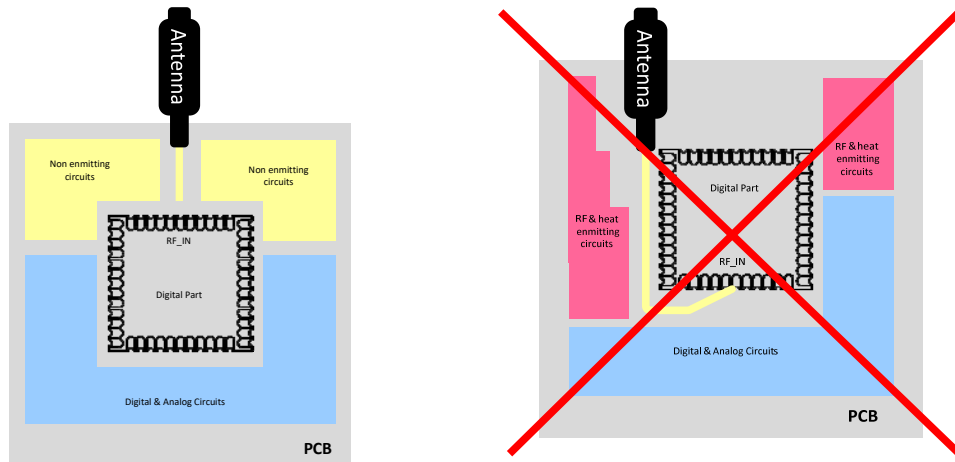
Antenna

Non enmitting circuits

Non enmitting circuits

RF_IN

Digital Part

Digital & Analog Circuits

PCB

Antenna

RF & heat enmitting circuits

Digital Part

RF & heat enmitting circuits

RF_IN

Digital & Analog Circuits

PCB